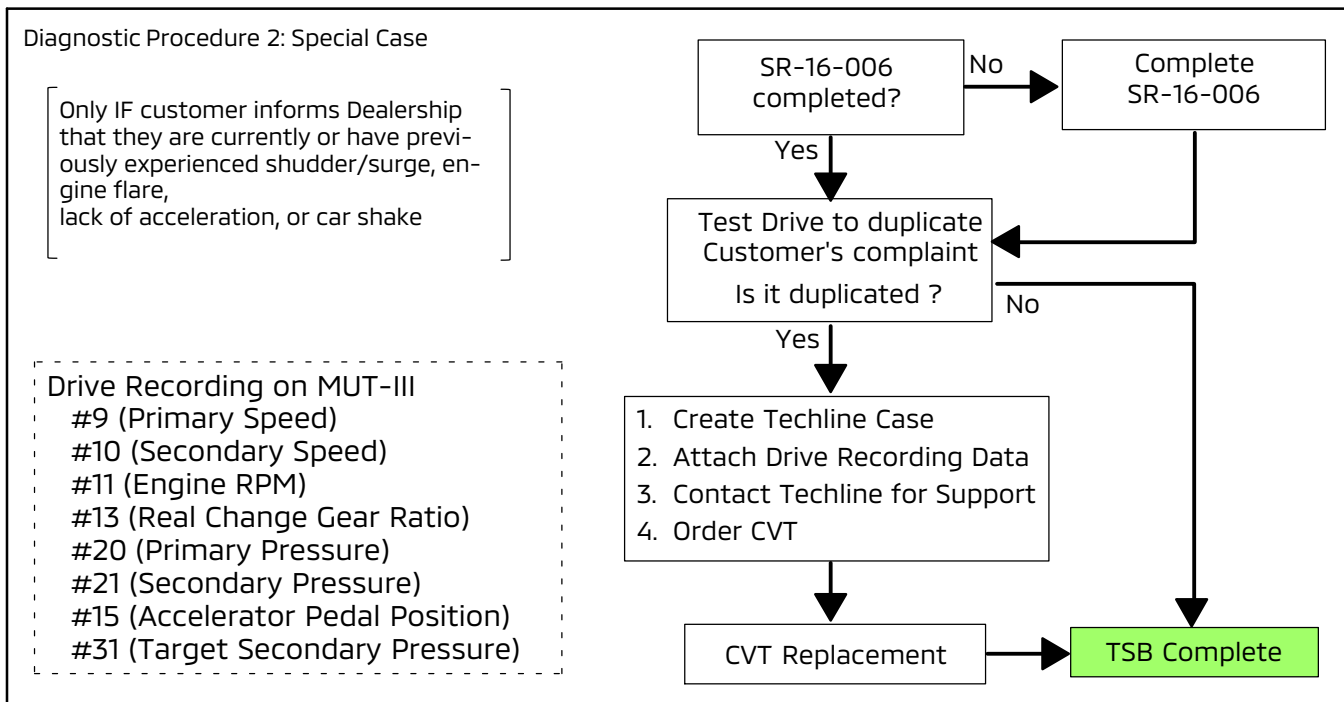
Diagnostic Procedure 2: Special Case

Only IF customer informs Dealership that they are currently or have previously experienced shudder/surge, engine flare,
lack of acceleration, or car shake

Drive Recording on MUT-III
#9 (Primary Speed)
#10 (Secondary Speed)
#11 (Engine RPM)
#13 (Real Change Gear Ratio)
#20 (Primary Pressure)
#21 (Secondary Pressure)
#15 (Accelerator Pedal Position)
#31 (Target Secondary Pressure)

SR-16-006 completed?

No

Complete SR-16-006

Yes

Test Drive to duplicate Customer's complaint

Is it duplicated ?

No

Yes

1. Create Techline Case
2. Attach Drive Recording Data
3. Contact Techline for Support
4. Order CVT

CVT Replacement

TSB Complete